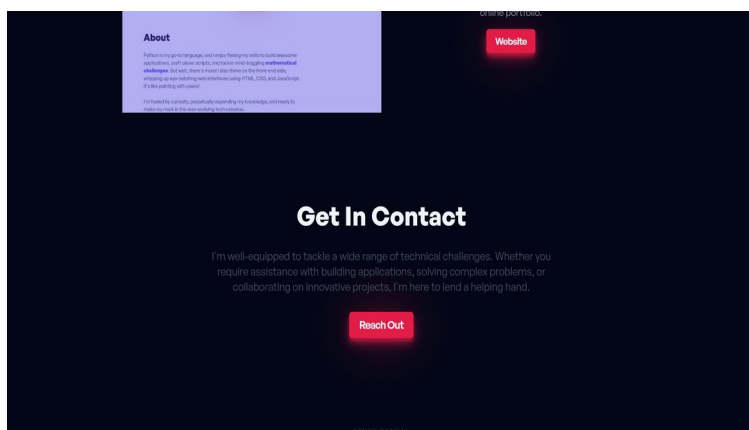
About

Python is my go-to language, and I enjoy flexing my skills to build awesome applications, craft clever scripts, and tackle mind-boggling **mathematical challenges**. But wait, there's more! I also thrive on the front-end side, whipping up eye-catching web interfaces using HTML, CSS, and JavaScript. It's like painting with pixels!

I'm fueled by curiosity, perpetually expanding my knowledge, and ready to make my mark in the ever-evolving tech universe.

online portfolio.

Website

Get In Contact

I'm well-equipped to tackle a wide range of technical challenges. Whether you require assistance with building applications, solving complex problems, or collaborating on innovative projects, I'm here to lend a helping hand.

Reach Out

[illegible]